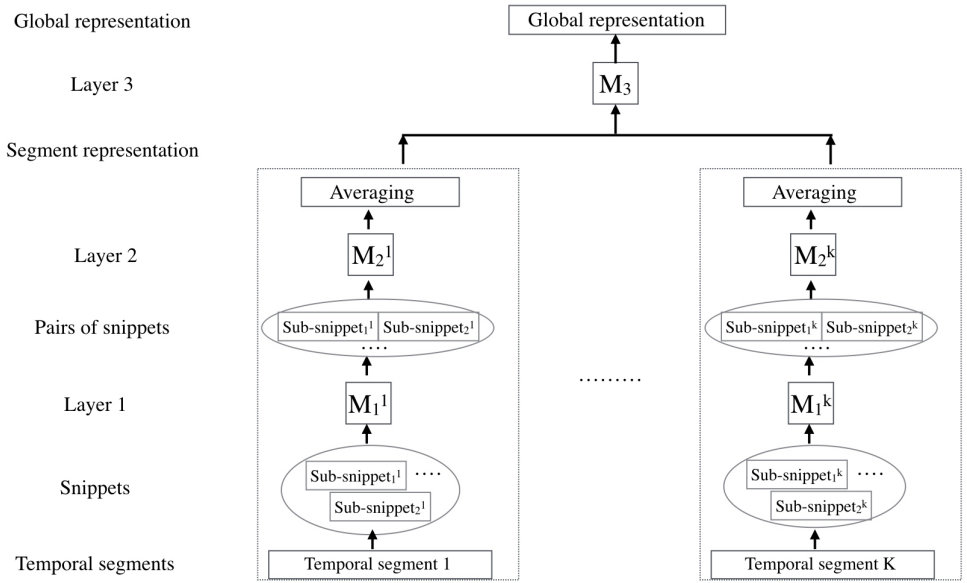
Global representation

Global representation

Layer 3

$M_3$

Segment representation

Averaging

Averaging

Layer 2

$M_2^1$

$M_2^k$

Pairs of snippets

Sub-snippet$_1^1$ Sub-snippet$_2^1$

....

Sub-snippet$_1^k$ Sub-snippet$_2^k$

....

.........

Layer 1

$M_1^1$

$M_1^k$

Snippets

Sub-snippet$_1^1$ ....

Sub-snippet$_2^1$

Sub-snippet$_1^k$ ....

Sub-snippet$_2^k$

Temporal segments

Temporal segment 1

Temporal segment K